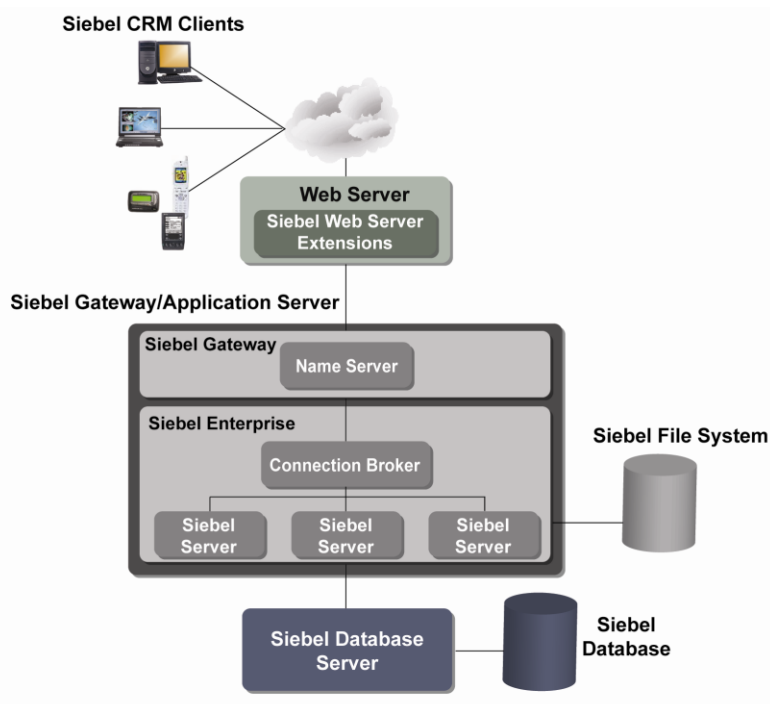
Siebel CRM Clients

Web Server

Siebel Web Server Extensions

Siebel Gateway/Application Server

Siebel Gateway

Name Server

Siebel Enterprise

Connection Broker

Siebel Server

Siebel Server

Siebel Server

Siebel File System

Siebel Database Server

Siebel Database